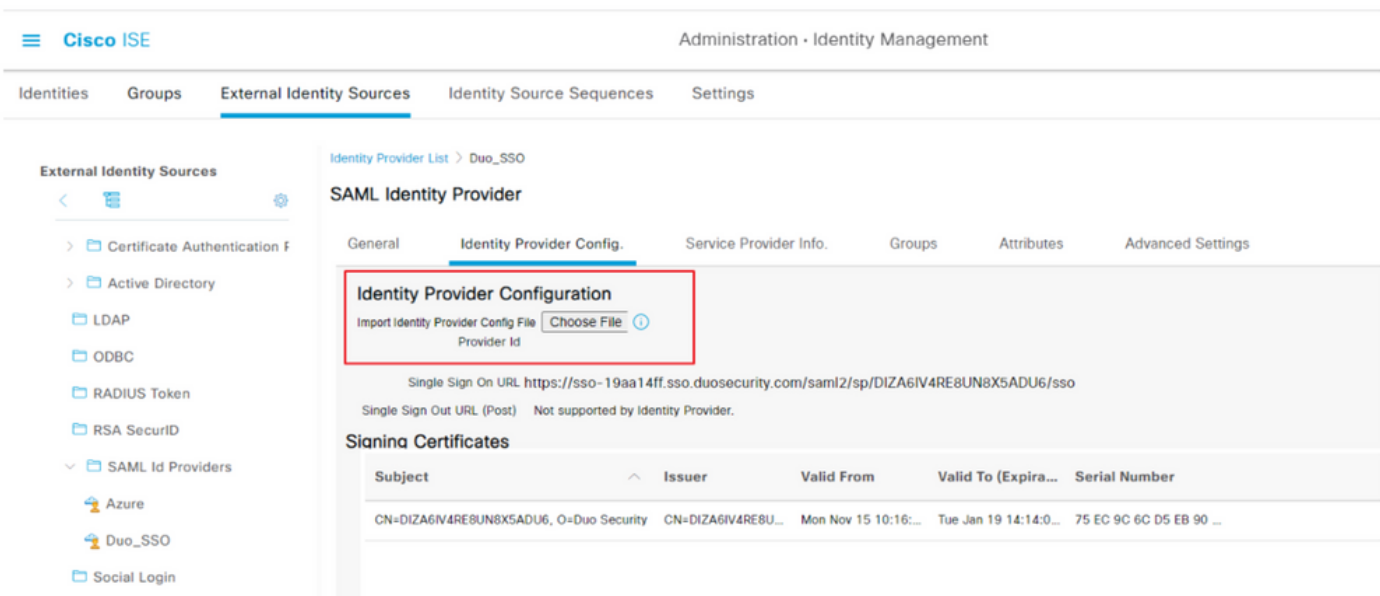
Cisco ISE

Administration · Identity Management

Identities Groups External Identity Sources Identity Source Sequences Settings

External Identity Sources

Certificate Authentication F

Active Directory

LDAP

ODBC

RADIUS Token

RSA SecurID

SAML Id Providers

Azure

Duo_SSO

Social Login

Identity Provider List > Duo_SSO

SAML Identity Provider

General Identity Provider Config. Service Provider Info. Groups Attributes Advanced Settings

Identity Provider Configuration

Import Identity Provider Config File Choose File

Provider Id

Single Sign On URL https://sso-19aa14ff.sso.duosecurity.com/saml2/sp/DIZA6IV4RE8UN8X5ADU6/sso

Single Sign Out URL (Post) Not supported by Identity Provider.

Signing Certificates

| Subject | Issuer | Valid From | Valid To (Expira... | Serial Number |
|---|---|---|---|---|
| CN=DIZA6IV4RE8UN8X5ADU6, O=Duo Security | CN=DIZA6IV4RE8U... | Mon Nov 15 10:16:... | Tue Jan 19 14:14:0... | 75 EC 9C 6C D5 EB 90 ... |